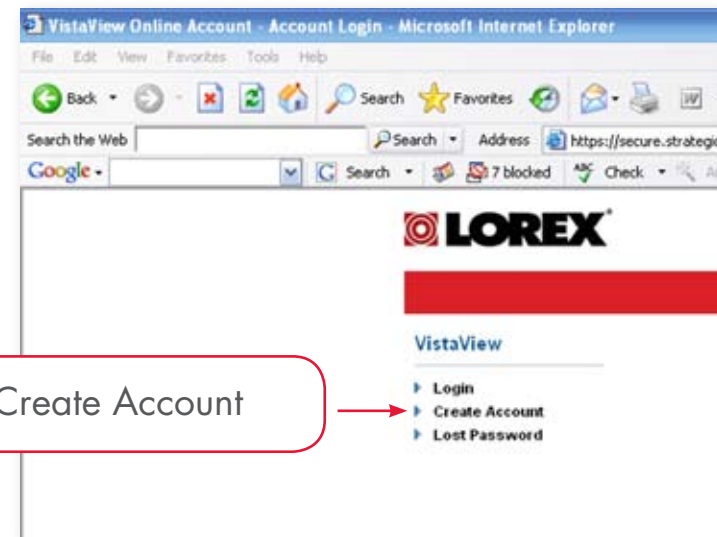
VistaView Online Account - Account Login - Microsoft Internet Explorer

File Edit View Favorites Tools Help

Back Search Favorites

Search the Web Search Address https://secure.strategi

Google Search 7 blocked Check

LOREX

VistaView

Create Account

Login
Create Account
Lost Password